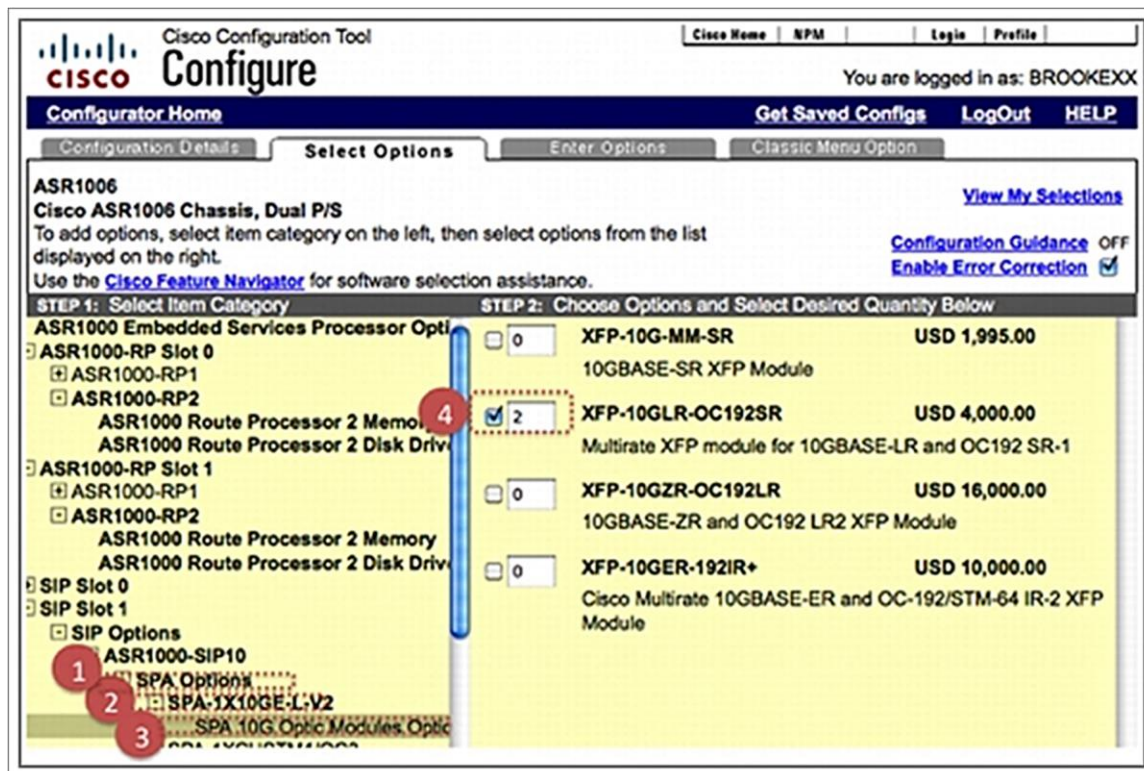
cisco Cisco Configuration Tool
Configure

Cisco Home | NPM | | Login | Profile |

You are logged in as: BROOKEXX

Configurator Home
Get Saved Configs LogOut HELP

Configuration Details
Select Options
Enter Options
Classic Menu Option

ASR1006
Cisco ASR1006 Chassis, Dual P/S
To add options, select item category on the left, then select options from the list displayed on the right.
Use the Cisco Feature Navigator for software selection assistance.

View My Selections
Configuration Guidance OFF
Enable Error Correction

STEP 1: Select Item Category
ASR1000 Embedded Services Processor Opti
ASR1000-RP Slot 0
ASR1000-RP1
ASR1000-RP2
ASR1000 Route Processor 2 Memo
ASR1000 Route Processor 2 Disk Driv
ASR1000-RP Slot 1
ASR1000-RP1
ASR1000-RP2
ASR1000 Route Processor 2 Memory
ASR1000 Route Processor 2 Disk Driv
SIP Slot 0
SIP Slot 1
SIP Options
ASR1000-SIP10
1 SPA Options
2 SPA-1X10GE-L-V2
3 SPA 10G Optic Modules Optic
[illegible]

STEP 2: Choose Options and Select Desired Quantity Below
0 XFP-10G-MM-SR USD 1,995.00
10GBASE-SR XFP Module
4 2 XFP-10GLR-OC192SR USD 4,000.00
Multirate XFP module for 10GBASE-LR and OC192 SR-1
0 XFP-10GZR-OC192LR USD 16,000.00
10GBASE-ZR and OC192 LR2 XFP Module
0 XFP-10GER-192IR+ USD 10,000.00
Cisco Multirate 10GBASE-ER and OC-192/STM-64 IR-2 XFP Module